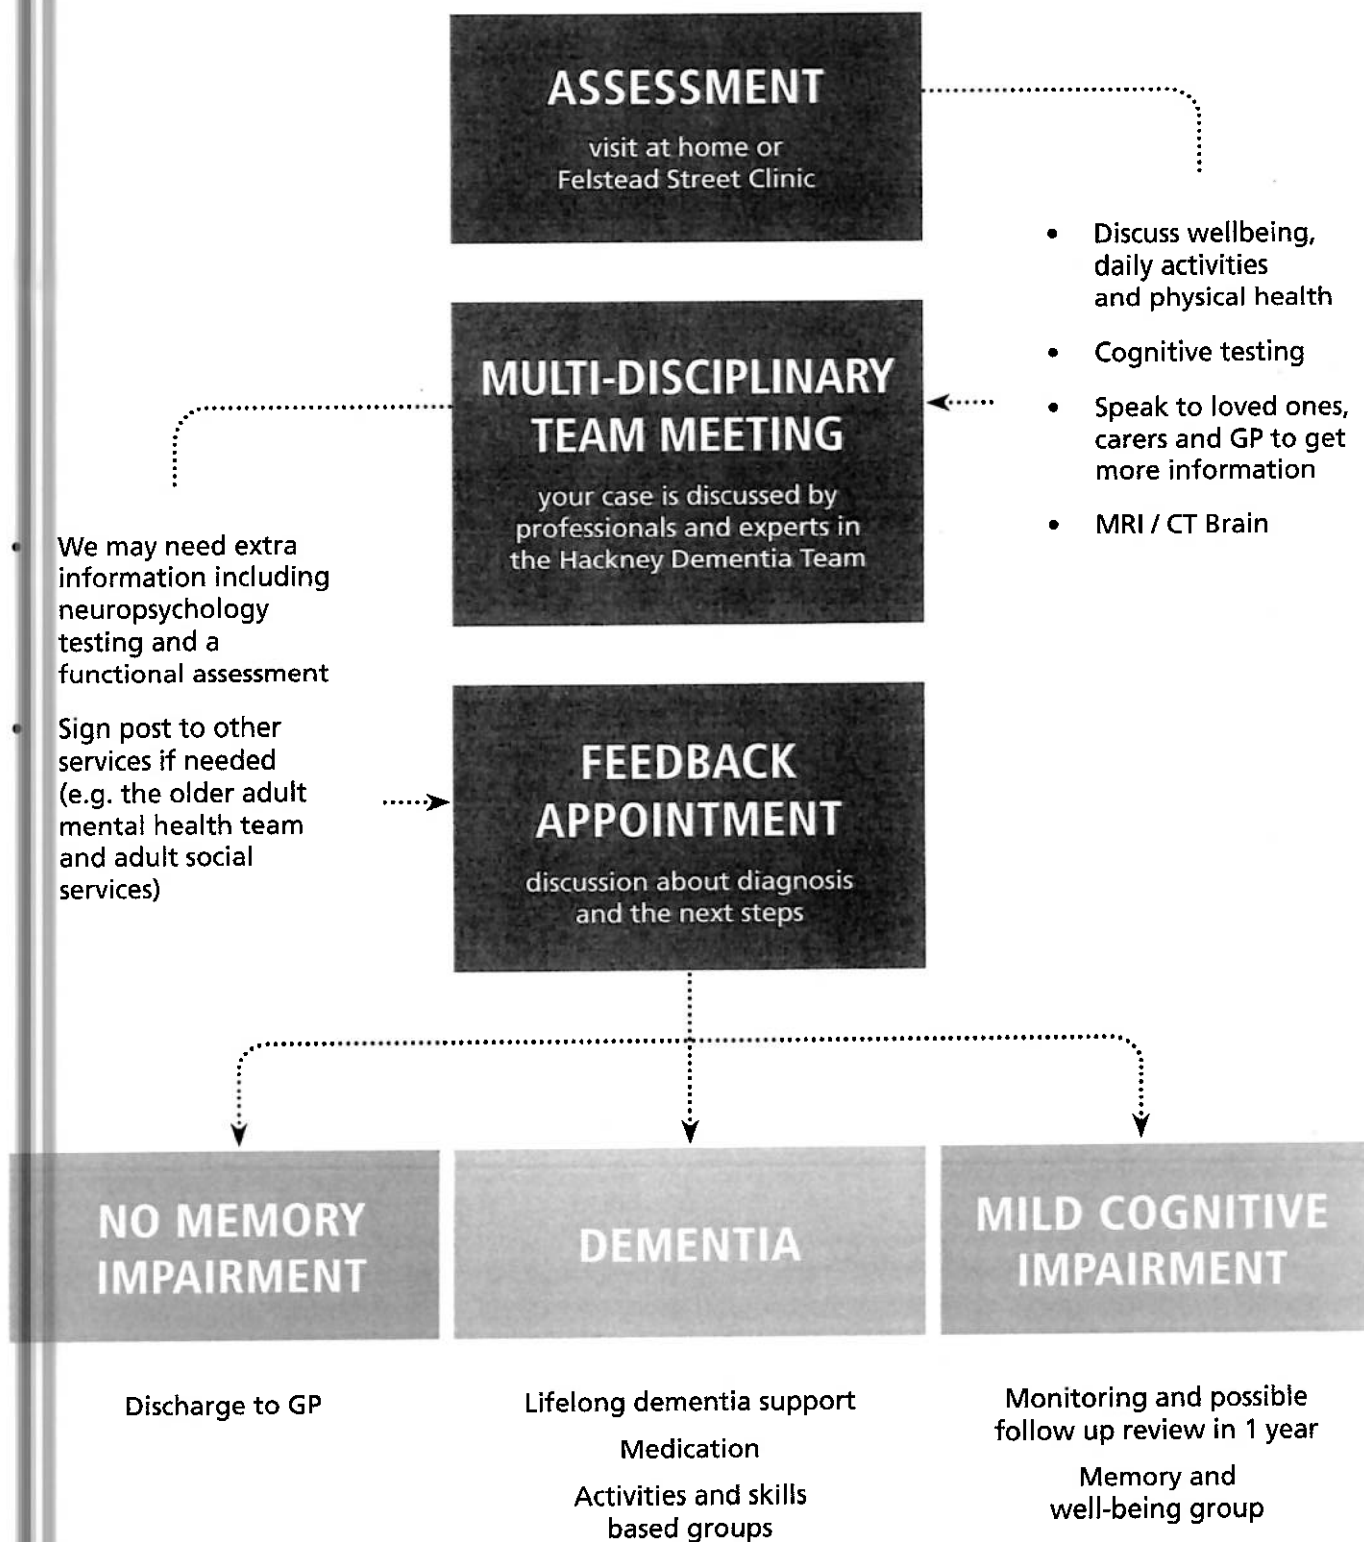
ASSESSMENT

visit at home or Felstead Street Clinic

- Discuss wellbeing, daily activities and physical health
- Cognitive testing
- Speak to loved ones, carers and GP to get more information
- MRI / CT Brain

MULTI-DISCIPLINARY TEAM MEETING

your case is discussed by professionals and experts in the Hackney Dementia Team

- We may need extra information including neuropsychology testing and a functional assessment
- Sign post to other services if needed (e.g. the older adult mental health team and adult social services)

FEEDBACK APPOINTMENT

discussion about diagnosis and the next steps

NO MEMORY IMPAIRMENT

DEMENTIA

MILD COGNITIVE IMPAIRMENT

Discharge to GP

Lifelong dementia support

Medication

Activities and skills based groups

Monitoring and possible follow up review in 1 year

Memory and well-being group